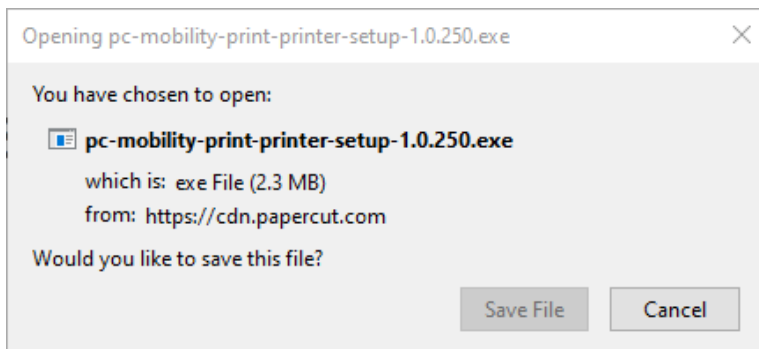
Opening pc-mobility-print-printer-setup-1.0.250.exe

You have chosen to open:

pc-mobility-print-printer-setup-1.0.250.exe

which is: exe File (2.3 MB)
from: https://cdn.papercut.com

Would you like to save this file?

Save File Cancel